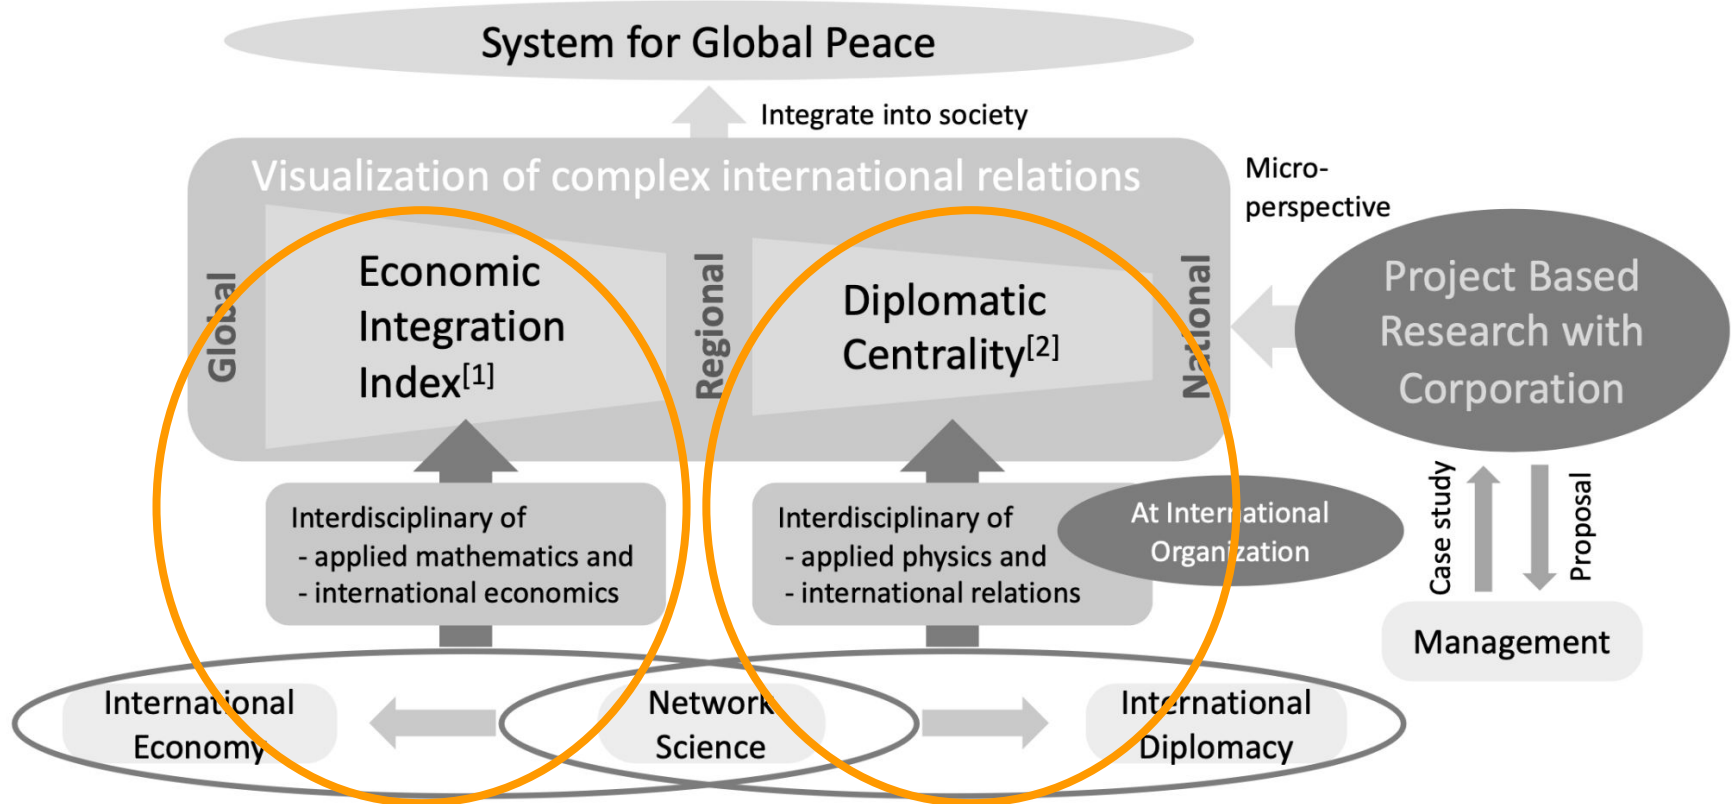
System for Global Peace

Integrate into society

Visualization of complex international relations

Micro-perspective

Global

Economic Integration Index$^{[1]}$

Regional

Diplomatic Centrality$^{[2]}$

National

Project Based Research with Corporation

Interdisciplinary of
- applied mathematics and
- international economics

Interdisciplinary of
- applied physics and
- international relations

At International Organization

Case study

Proposal

Management

International Economy

Network Science

International Diplomacy